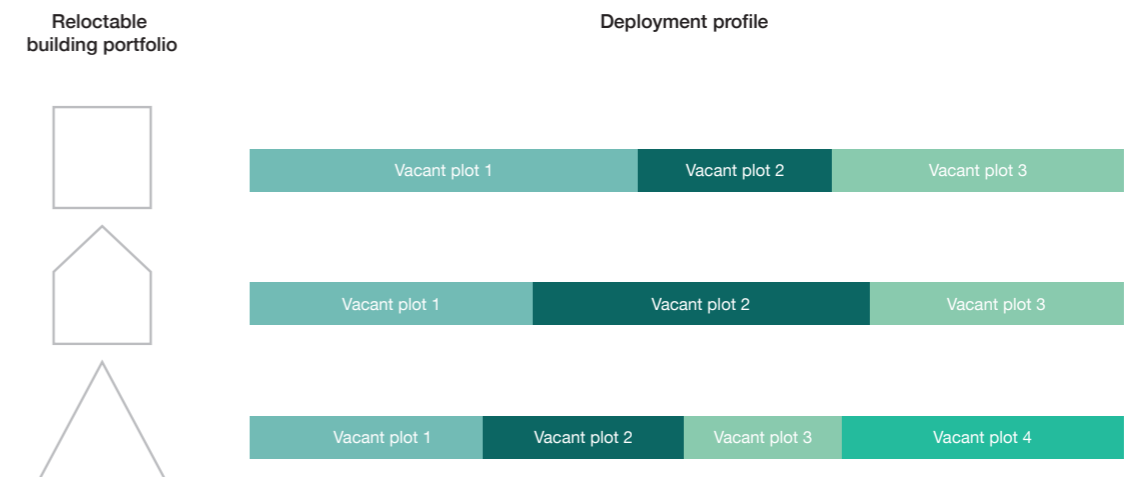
Reloctable building portfolio

Deployment profile

Vacant plot 1 | Vacant plot 2 | Vacant plot 3

Vacant plot 1 | Vacant plot 2 | Vacant plot 3

Vacant plot 1 | Vacant plot 2 | Vacant plot 3 | Vacant plot 4